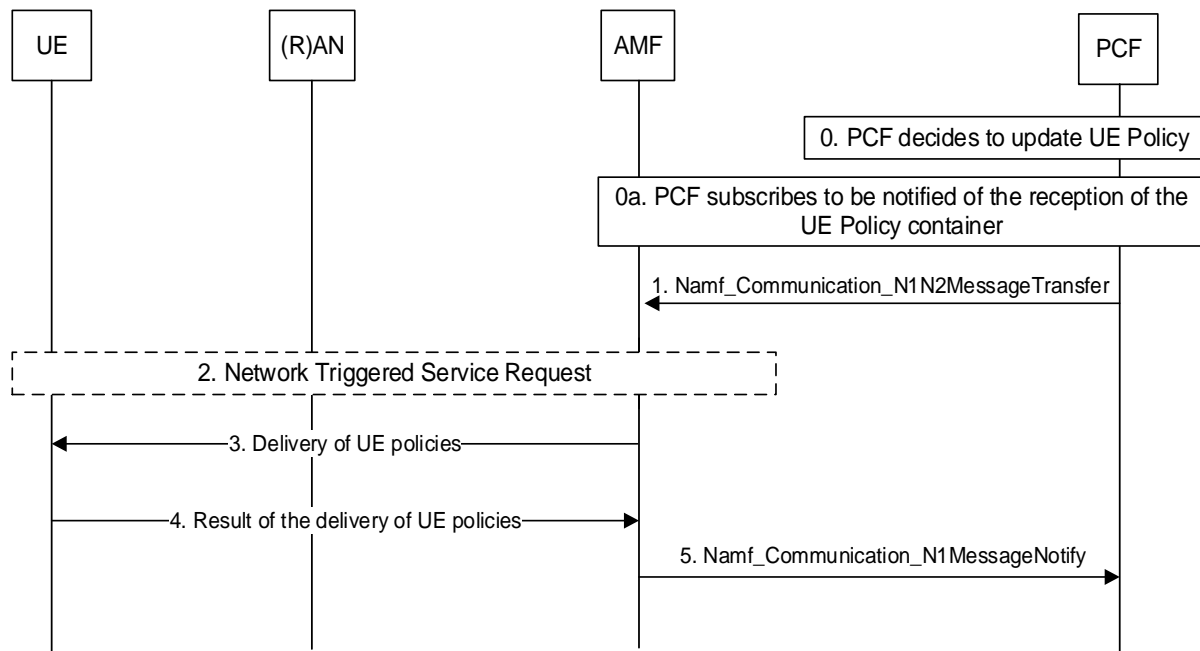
UE

(R)AN

AMF

PCF

0. PCF decides to update UE Policy

0a. PCF subscribes to be notified of the reception of the UE Policy container

1. Namf_Communication_N1N2MessageTransfer

2. Network Triggered Service Request

3. Delivery of UE policies

4. Result of the delivery of UE policies

5. Namf_Communication_N1MessageNotify